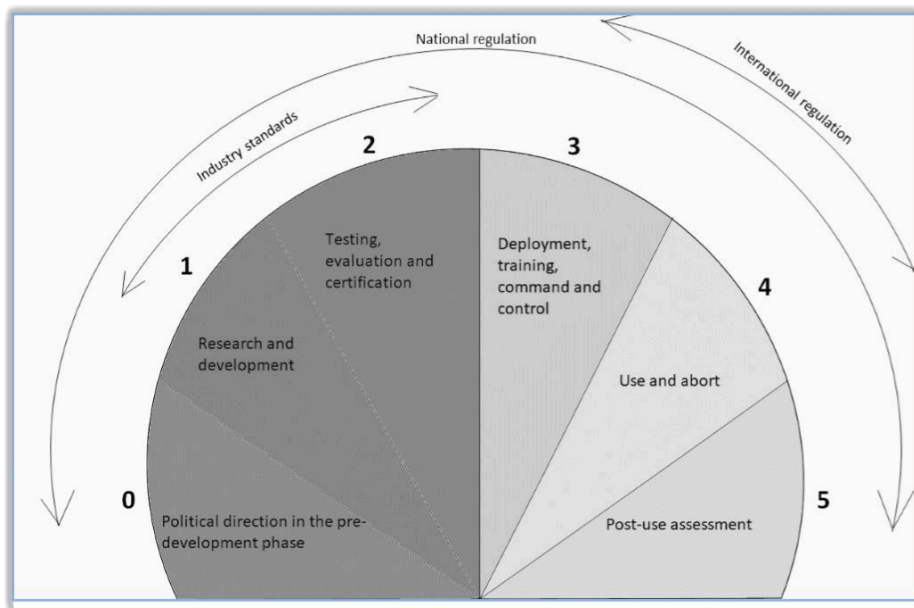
National regulation

Industry standards

International regulation

2

3

1

4

0

5

Testing, evaluation and certification

Deployment, training, command and control

Research and development

Use and abort

Political direction in the pre-development phase

Post-use assessment